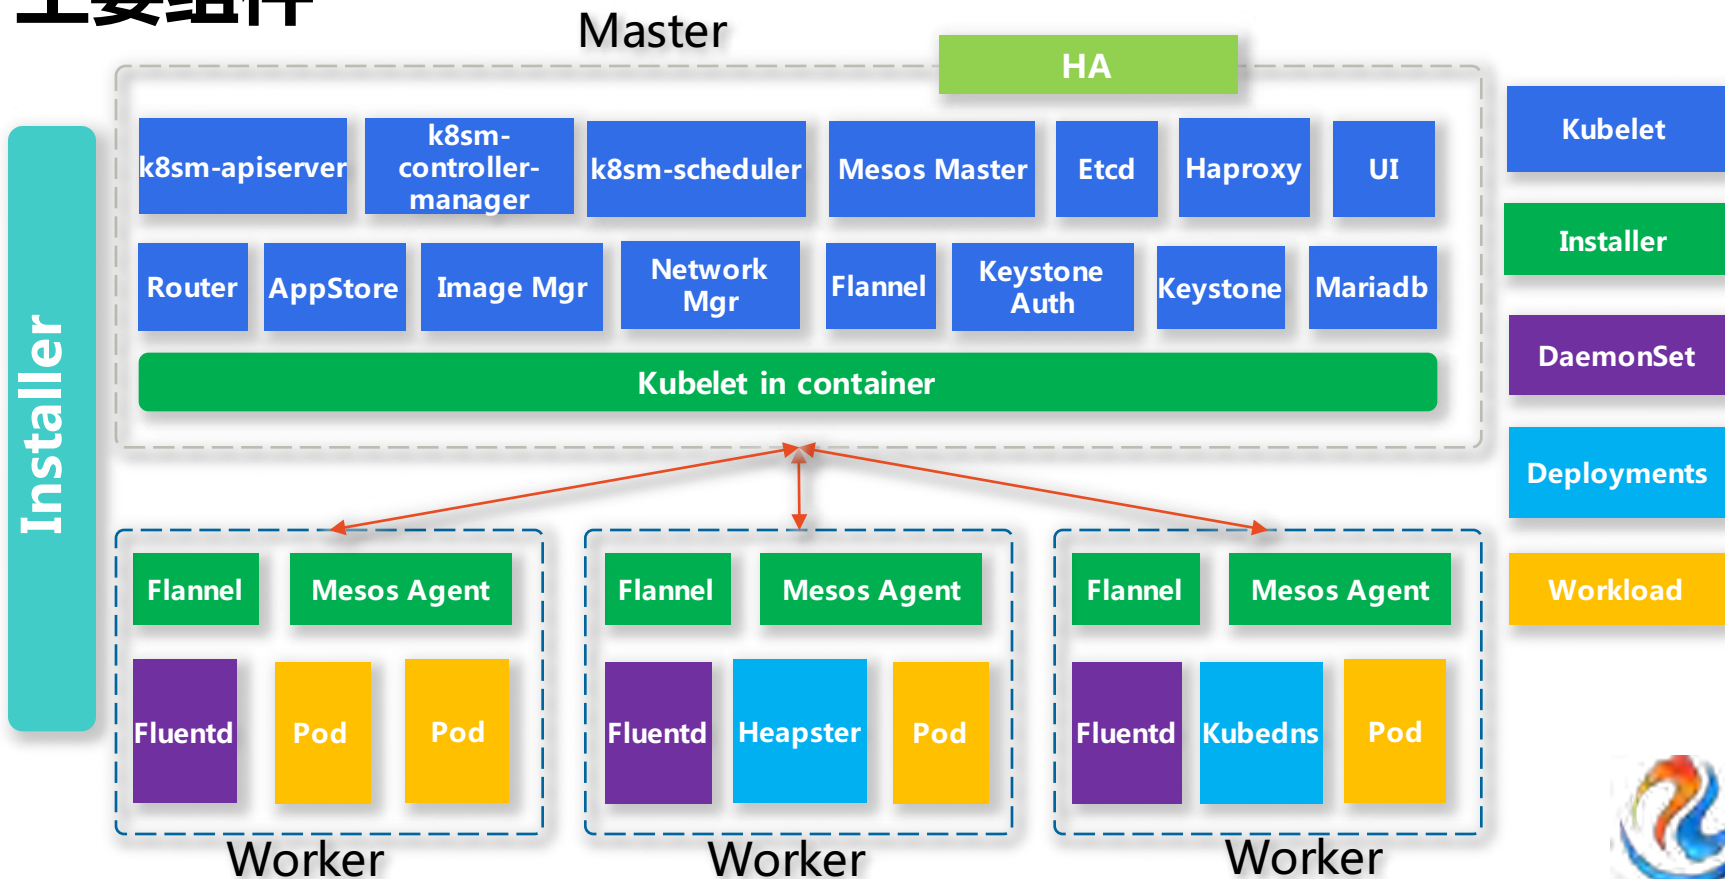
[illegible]

Master

HA

k8sm-apiserver

k8sm-controller-manager

k8sm-scheduler

Mesos Master

Etcd

Haproxy

UI

Router

AppStore

Image Mgr

Network Mgr

Flannel

Keystone Auth

Keystone

Mariadb

Kubelet in container

Installer

Kubelet

Installer

DaemonSet

Deployments

Workload

Flannel

Mesos Agent

Fluentd

Pod

Pod

Worker

Flannel

Mesos Agent

Fluentd

Heapster

Pod

Worker

Flannel

Mesos Agent

Fluentd

Kubedns

Pod

Worker